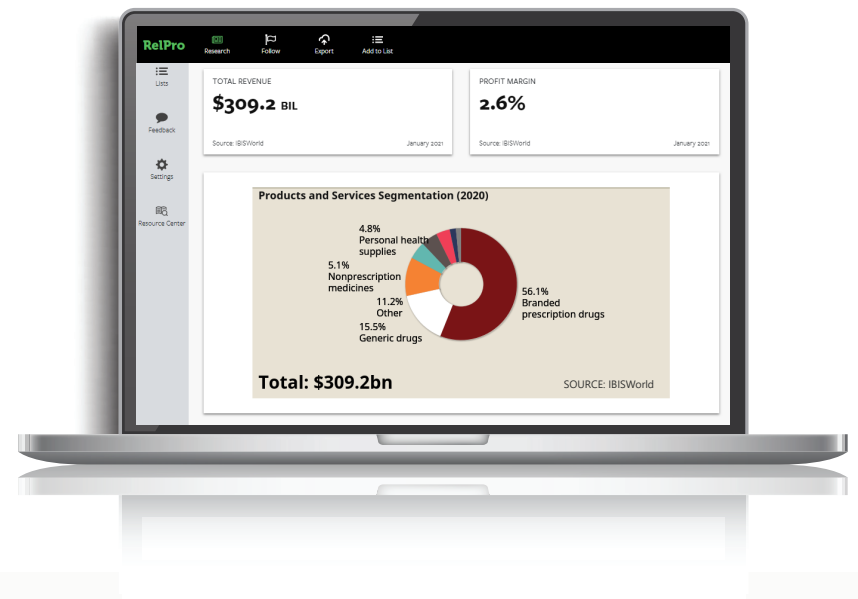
RelPro

Research

Follow

Export

Add to List

Lists

Feedback

Settings

Resource Center

TOTAL REVENUE

$309.2 BIL

Source: IBISWorld

January 2021

PROFIT MARGIN

2.6%

Source: IBISWorld

January 2021

Products and Services Segmentation (2020)

4.8%
Personal health supplies

5.1%
Nonprescription medicines

11.2%
Other

15.5%
Generic drugs

56.1%
Branded prescription drugs

Total: $309.2bn

SOURCE: IBISWorld